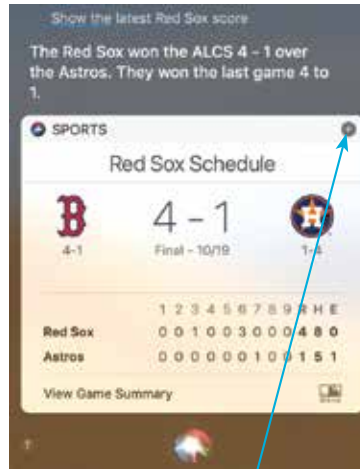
Show the latest Red Sox score

The Red Sox won the ALCS 4 - 1 over the Astros. They won the last game 4 to 1.

SPORTS

Red Sox Schedule

4 - 1

4-1

Final - 10/19

1-4

|  | 1 | 2 | 3 | 4 | 5 | 6 | 7 | 8 | 9 | R | H | E |
|---|---|---|---|---|---|---|---|---|---|---|---|---|
| Red Sox | 0 | 0 | 1 | 0 | 0 | 3 | 0 | 0 | 0 | 4 | 8 | 0 |
| Astros | 0 | 0 | 0 | 0 | 0 | 0 | 1 | 0 | 0 | 1 | 5 | 1 |

View Game Summary

?